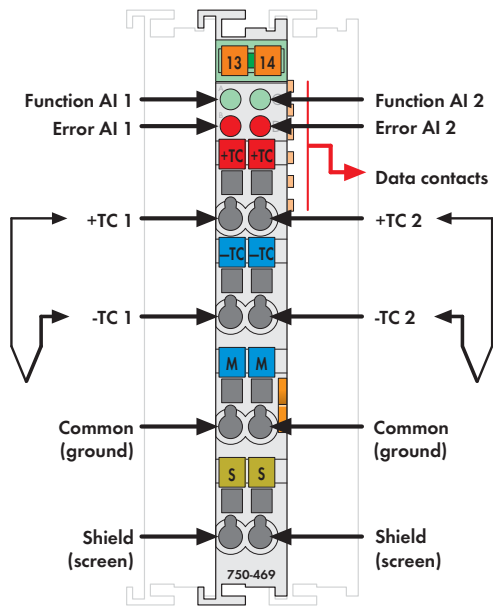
13 14

Function AI 1

Function AI 2

Error AI 1

Error AI 2

+TC +TC

Data contacts

+TC 1

+TC 2

–TC –TC

-TC 1

-TC 2

M M

Common (ground)

Common (ground)

S S

Shield (screen)

Shield (screen)

750-469